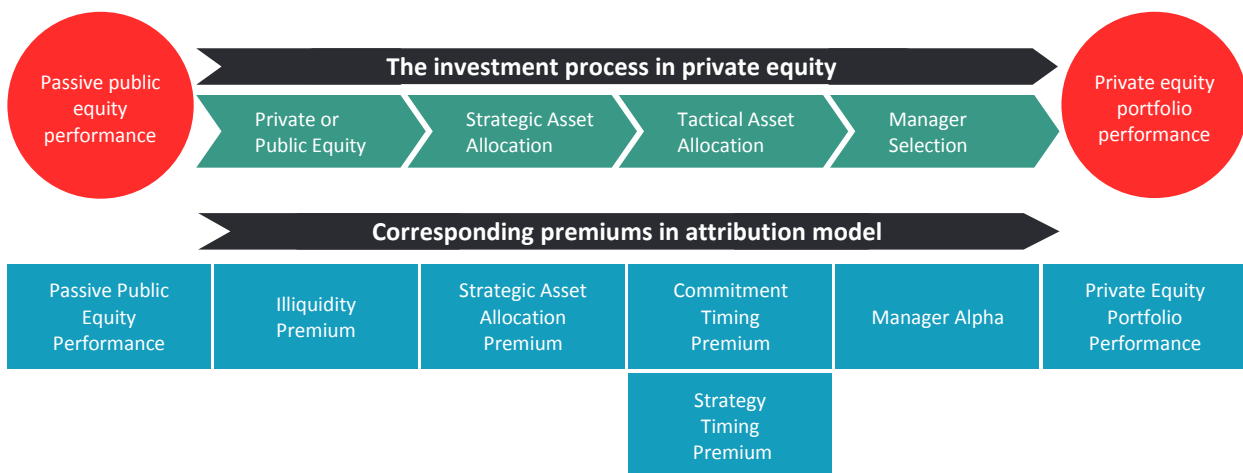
Passive public equity performance

The investment process in private equity

Private or Public Equity

Strategic Asset Allocation

Tactical Asset Allocation

Manager Selection

Private equity portfolio performance

Corresponding premiums in attribution model

Passive Public Equity Performance

Illiquidity Premium

Strategic Asset Allocation Premium

Commitment Timing Premium

Manager Alpha

Private Equity Portfolio Performance

Strategy Timing Premium